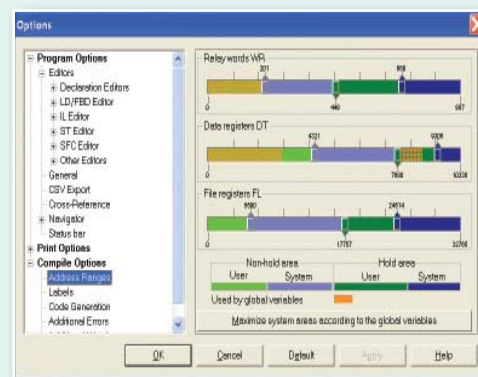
Options

Program Options
Editors
Declaration Editors
LD/FBD Editor
IL Editor
ST Editor
SFC Editor
Other Editors
General
CSV Export
Cross-Reference
Navigator
Status bar
Print Options
Compile Options
Address Ranges
Labels
Code Generation
Additional Errors

Relay words WR
201
500
0
440
597

Data registers DT
4321
9309
0
7900
10339

File registers FL
8580
24514
0
17707
32765

Non-hold area
Hold area
User
System
User
System
Used by global variables

Maximize system areas according to the global variables

OK
Cancel
Default
Apply
Help